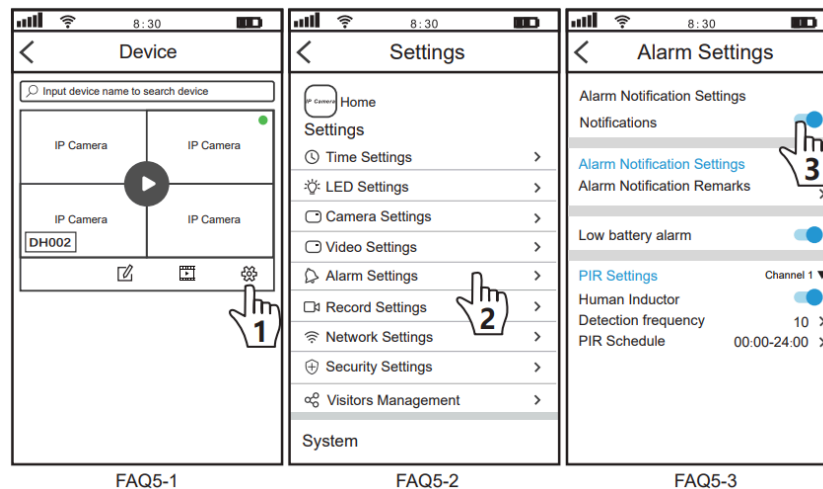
8:30

Device

Input device name to search device

IP Camera

IP Camera

IP Camera

IP Camera

DH002

1

FAQ5-1

8:30

Settings

IP Camera Home

Settings

Time Settings

LED Settings

Camera Settings

Video Settings

Alarm Settings

Record Settings

Network Settings

Security Settings

Visitors Management

System

2

FAQ5-2

8:30

Alarm Settings

Alarm Notification Settings

Notifications

Alarm Notification Settings

Alarm Notification Remarks

Low battery alarm

PIR Settings

Channel 1

Human Inductor

Detection frequency 10

PIR Schedule 00:00-24:00

3

FAQ5-3